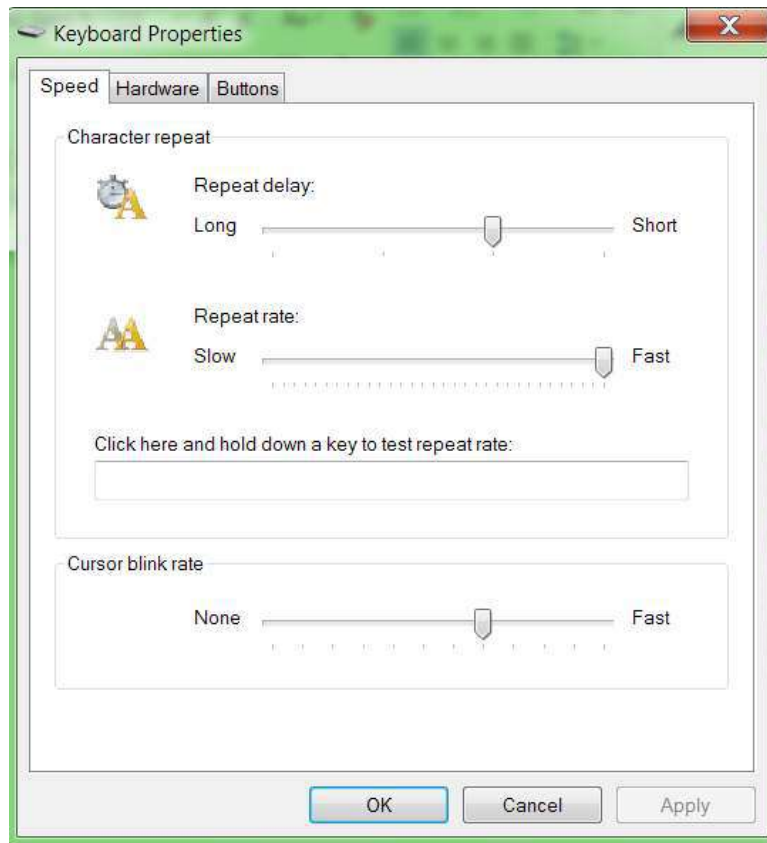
Keyboard Properties

X

Speed | Hardware | Buttons

Character repeat

Repeat delay:

Long

Short

Repeat rate:

Slow

Fast

Click here and hold down a key to test repeat rate:

Cursor blink rate

None

Fast

OK

Cancel

Apply